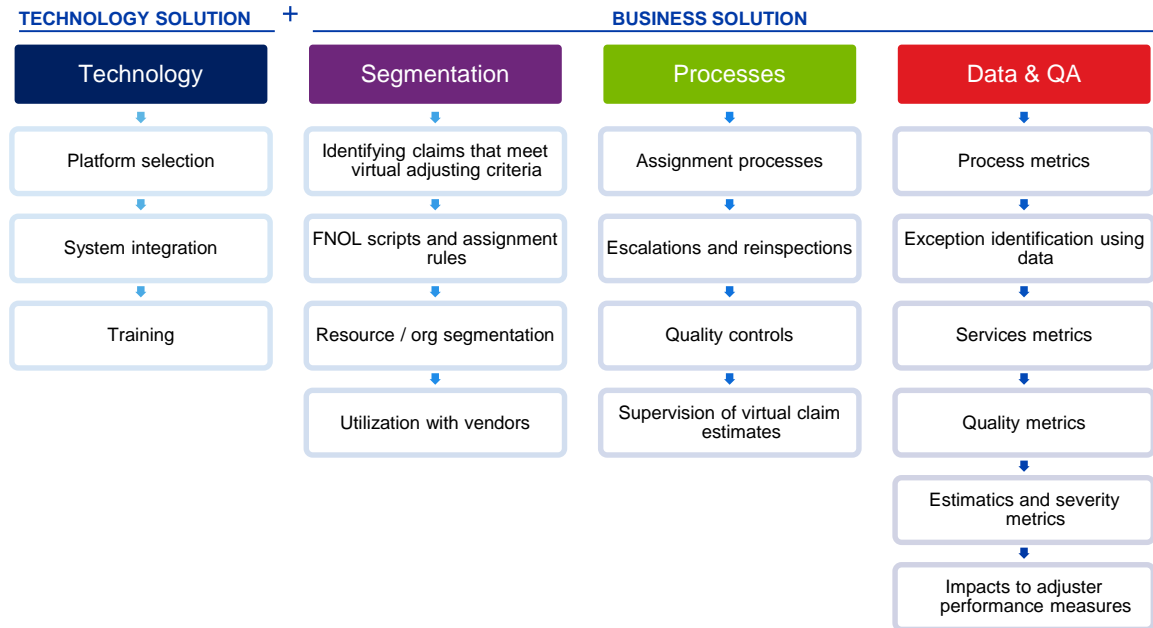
TECHNOLOGY SOLUTION

+

BUSINESS SOLUTION

Technology

Platform selection

System integration

Training

Segmentation

Identifying claims that meet virtual adjusting criteria

FNOL scripts and assignment rules

Resource / org segmentation

Utilization with vendors

Processes

Assignment processes

Escalations and reinspections

Quality controls

Supervision of virtual claim estimates

Data & QA

Process metrics

Exception identification using data

Services metrics

Quality metrics

Estimatics and severity metrics

Impacts to adjuster performance measures